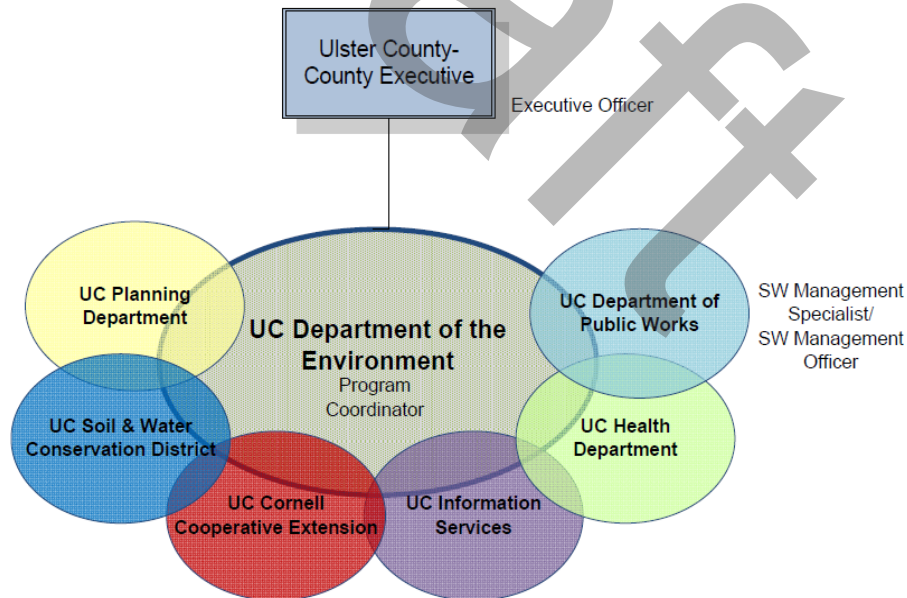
Ulster County-
County Executive

Executive Officer

UC Planning Department

UC Department of the Environment
Program Coordinator

UC Department of Public Works

SW Management Specialist/
SW Management Officer

UC Soil & Water Conservation District

UC Health Department

UC Cornell Cooperative Extension

UC Information Services